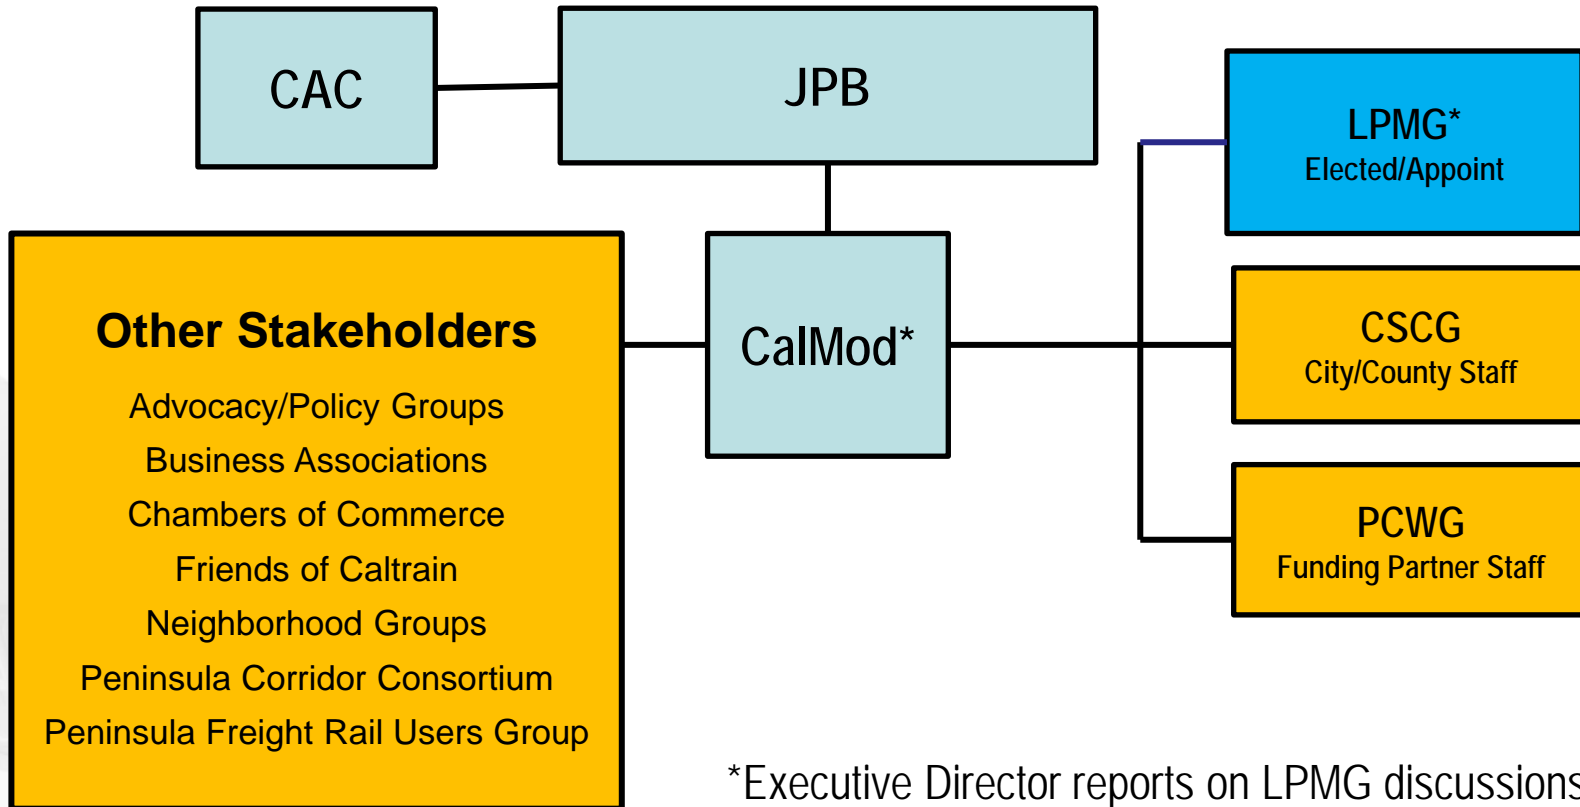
CAC

JPB

LPMG*
Elected/Appoint

Other Stakeholders
Advocacy/Policy Groups
Business Associations
Chambers of Commerce
Friends of Caltrain
Neighborhood Groups
Peninsula Corridor Consortium
Peninsula Freight Rail Users Group

CalMod*

CSCG
City/County Staff

PCWG
Funding Partner Staff

*Executive Director reports on LPMG discussions